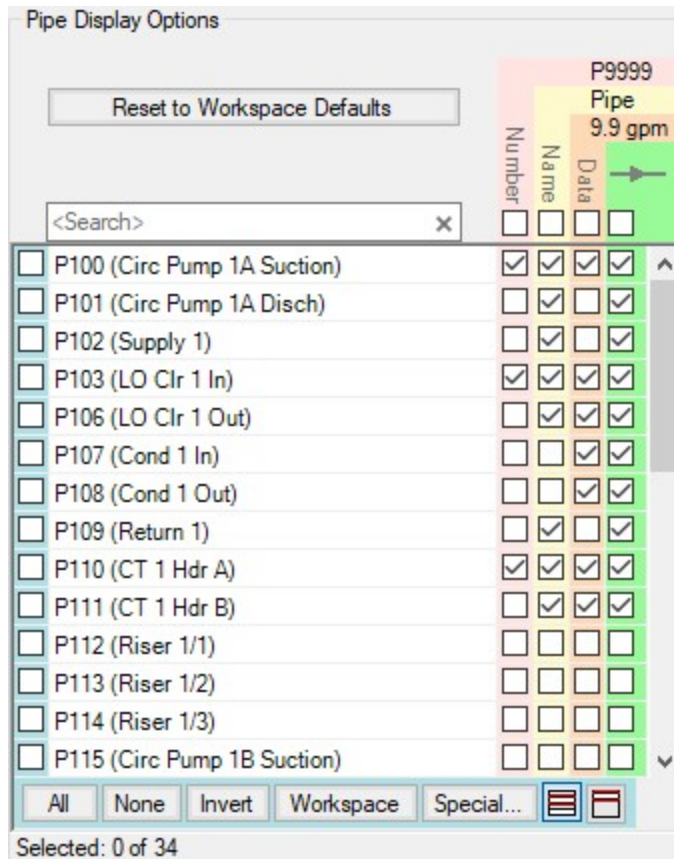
Pipe Display Options

Reset to Workspace Defaults

P9999
Pipe
9.9 gpm

Number
Name
Data

<Search> ×

P100 (Circ Pump 1A Suction)
P101 (Circ Pump 1A Disch)
P102 (Supply 1)
P103 (LO Clr 1 In)
P106 (LO Clr 1 Out)
P107 (Cond 1 In)
P108 (Cond 1 Out)
P109 (Return 1)
P110 (CT 1 Hdr A)
P111 (CT 1 Hdr B)
P112 (Riser 1/1)
P113 (Riser 1/2)
P114 (Riser 1/3)
P115 (Circ Pump 1B Suction)

All None Invert Workspace Special...

Selected: 0 of 34